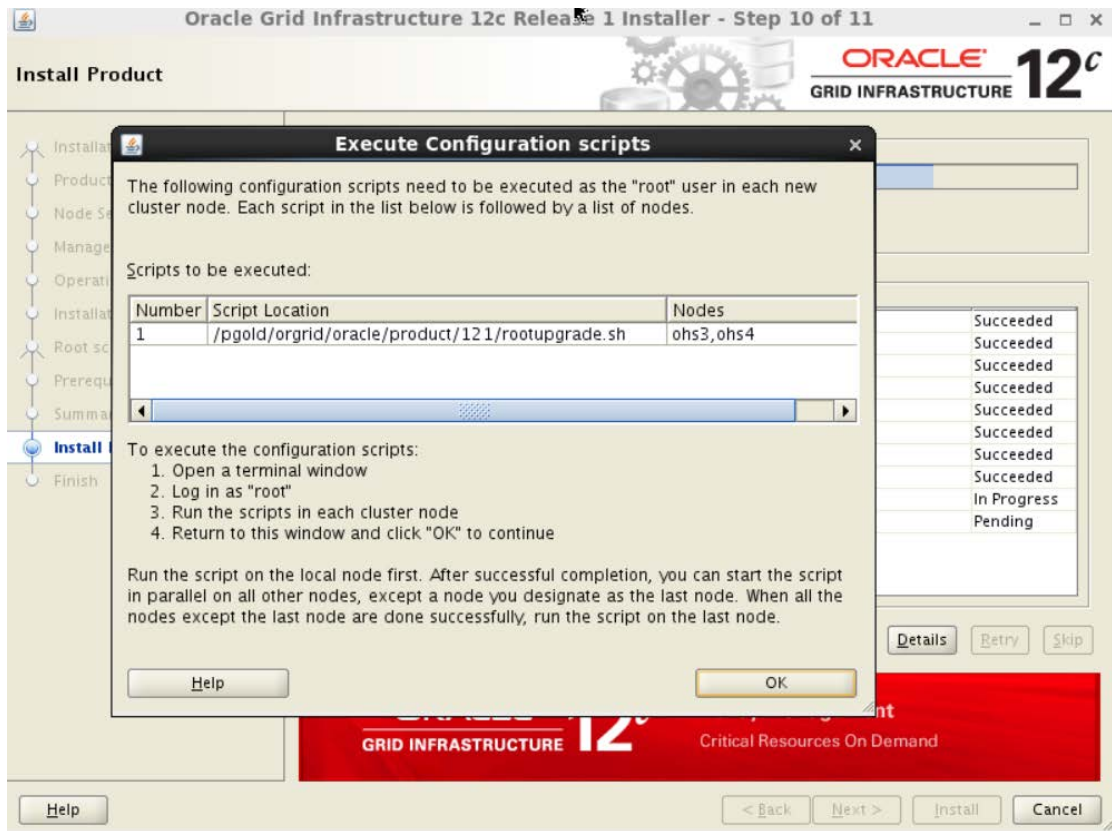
Oracle Grid Infrastructure 12c Release 1 Installer - Step 10 of 11

Install Product

ORACLE GRID INFRASTRUCTURE 12c

Installat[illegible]
Product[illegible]
Node Se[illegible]
Manage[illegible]
Operati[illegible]
Installat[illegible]
Root sc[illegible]
Prerequ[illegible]
Summa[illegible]
Install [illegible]
Finish

Execute Configuration scripts

The following configuration scripts need to be executed as the "root" user in each new cluster node. Each script in the list below is followed by a list of nodes.

Scripts to be executed:

| Number | Script Location | Nodes |
|---|---|---|
| 1 | /pgold/orgrid/oracle/product/121/rootupgrade.sh | ohs3,ohs4 |

To execute the configuration scripts:
1. Open a terminal window
2. Log in as "root"
3. Run the scripts in each cluster node
4. Return to this window and click "OK" to continue

Run the script on the local node first. After successful completion, you can start the script in parallel on all other nodes, except a node you designate as the last node. When all the nodes except the last node are done successfully, run the script on the last node.

Help

OK

Succeeded
Succeeded
Succeeded
Succeeded
Succeeded
Succeeded
Succeeded
Succeeded
In Progress
Pending

Details Retry Skip

GRID INFRASTRUCTURE 12c
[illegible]nt
Critical Resources On Demand

Help

< Back Next > Install Cancel